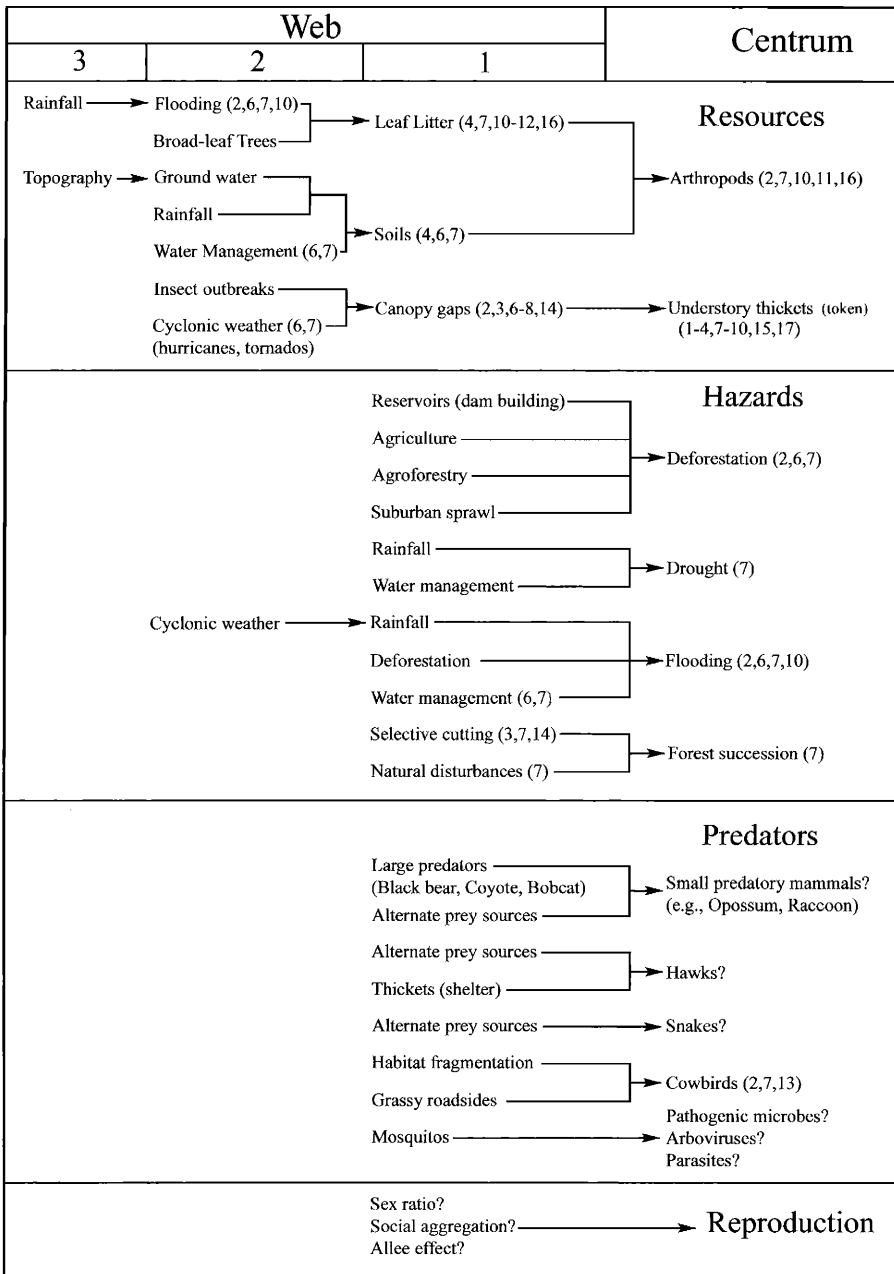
| Web | | | Centrum |
|---|---|---|---|
| 3 | 2 | 1 | |

Rainfall → Flooding (2,6,7,10)
Broad-leaf Trees
→ Leaf Litter (4,7,10-12,16)

Resources

Topography → Ground water
Rainfall
Water Management (6,7)
→ Soils (4,6,7)
→ Arthropods (2,7,10,11,16)

Insect outbreaks
Cyclonic weather (6,7) (hurricanes, tornados)
→ Canopy gaps (2,3,6-8,14) → Understory thickets (token) (1-4,7-10,15,17)

Hazards

Reservoirs (dam building)
Agriculture
Agroforestry
Suburban sprawl
→ Deforestation (2,6,7)

Rainfall
Water management
→ Drought (7)

Cyclonic weather → Rainfall
Deforestation
Water management (6,7)
→ Flooding (2,6,7,10)

Selective cutting (3,7,14)
Natural disturbances (7)
→ Forest succession (7)

Predators

Large predators (Black bear, Coyote, Bobcat)
Alternate prey sources
→ Small predatory mammals? (e.g., Opossum, Raccoon)

Alternate prey sources
Thickets (shelter)
→ Hawks?

Alternate prey sources → Snakes?

Habitat fragmentation
Grassy roadsides
→ Cowbirds (2,7,13)

Mosquitos → Pathogenic microbes? Arboviruses? Parasites?

Sex ratio?
Social aggregation?
Allee effect?
→ Reproduction